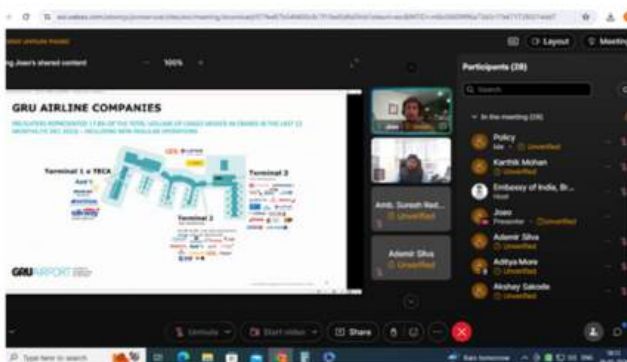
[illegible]

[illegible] Joao's shared content 100%

GRU AIRLINE COMPANIES

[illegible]

Terminal 1 e TECA

Terminal 2

Terminal 3

GRU AIRPORT

Layout

Participants (28)

Search

In the meeting (28)

Policy
Me · Unverified

Karthik Mohan
Unverified

Embassy of India, Br...
Host

Joao
Presenter · Unverified

Ademir Silva
Unverified

Aditya More
Unverified

Akshay Sakode
Unverified

Amb. Suresh Red...
Unverified

Ademir Silva
Unverified

Unmute

Start video

Share

Type here to search